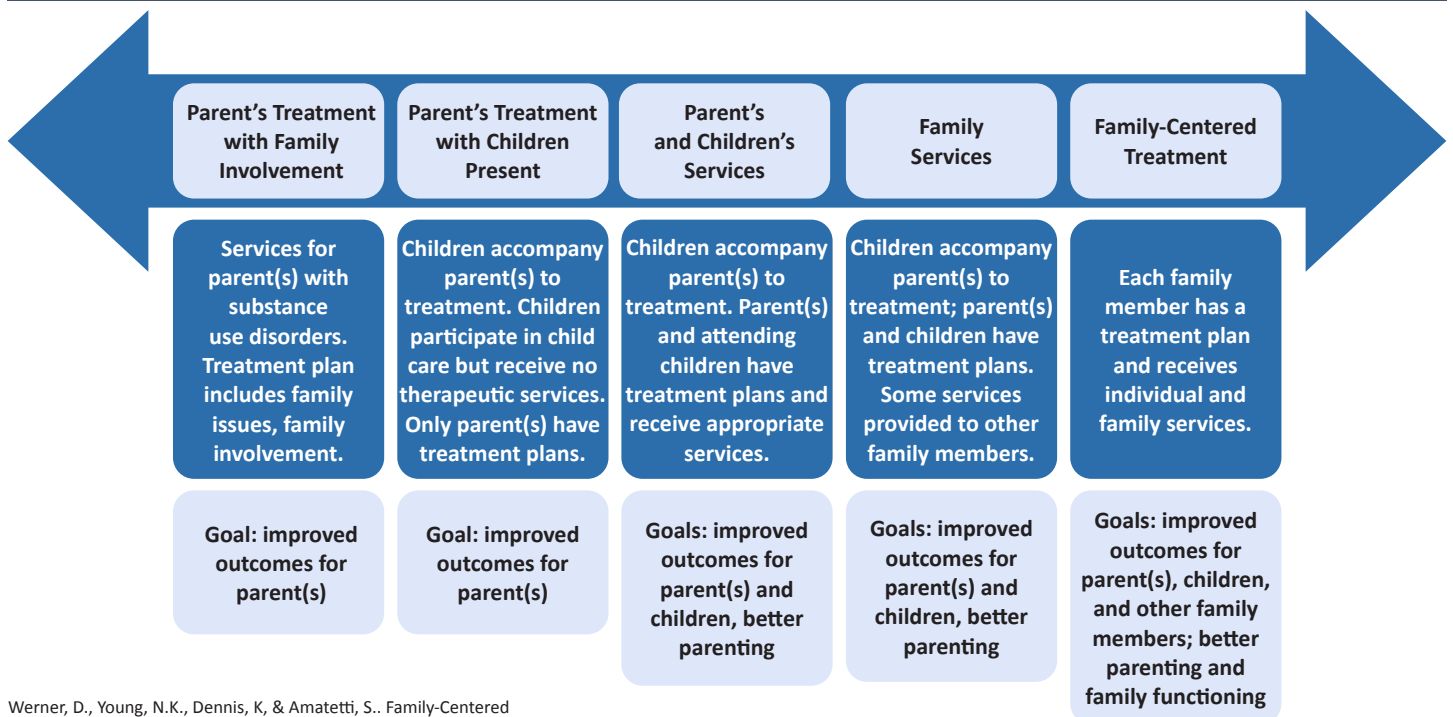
| Parent's Treatment with Family Involvement | Parent's Treatment with Children Present | Parent's and Children's Services | Family Services | Family-Centered Treatment |
|---|---|---|---|---|
| Services for parent(s) with substance use disorders. Treatment plan includes family issues, family involvement. | Children accompany parent(s) to treatment. Children participate in child care but receive no therapeutic services. Only parent(s) have treatment plans. | Children accompany parent(s) to treatment. Parent(s) and attending children have treatment plans and receive appropriate services. | Children accompany parent(s) to treatment; parent(s) and children have treatment plans. Some services provided to other family members. | Each family member has a treatment plan and receives individual and family services. |
| Goal: improved outcomes for parent(s) | Goal: improved outcomes for parent(s) | Goals: improved outcomes for parent(s) and children, better parenting | Goals: improved outcomes for parent(s) and children, better parenting | Goals: improved outcomes for parent(s), children, and other family members; better parenting and family functioning |

Werner, D., Young, N.K., Dennis, K, & Amatetti, S.. Family-Centered